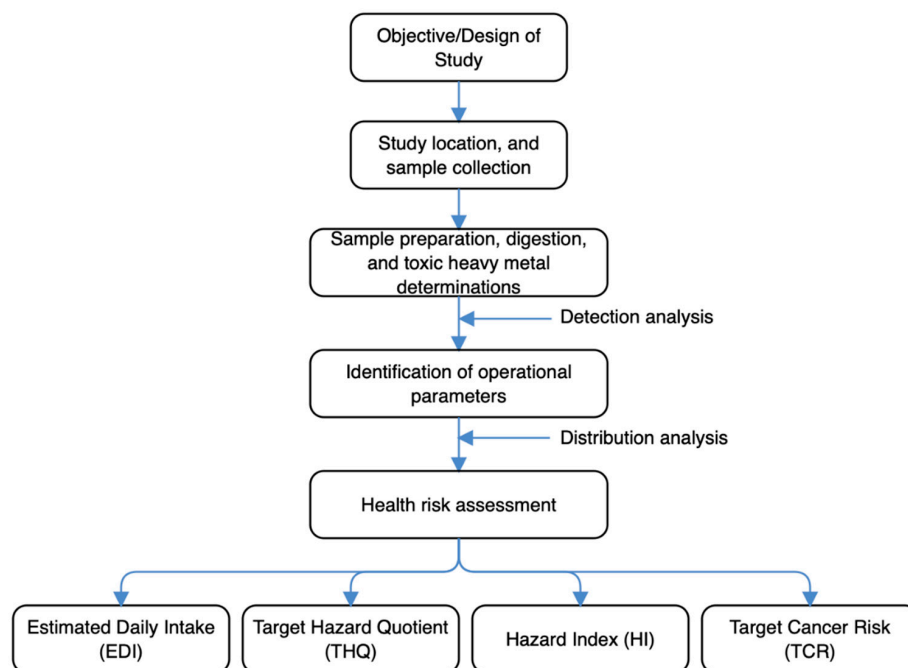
Objective/Design of Study

Study location, and sample collection

Sample preparation, digestion, and toxic heavy metal determinations

Detection analysis

Identification of operational parameters

Distribution analysis

Health risk assessment

Estimated Daily Intake (EDI)

Target Hazard Quotient (THQ)

Hazard Index (HI)

Target Cancer Risk (TCR)